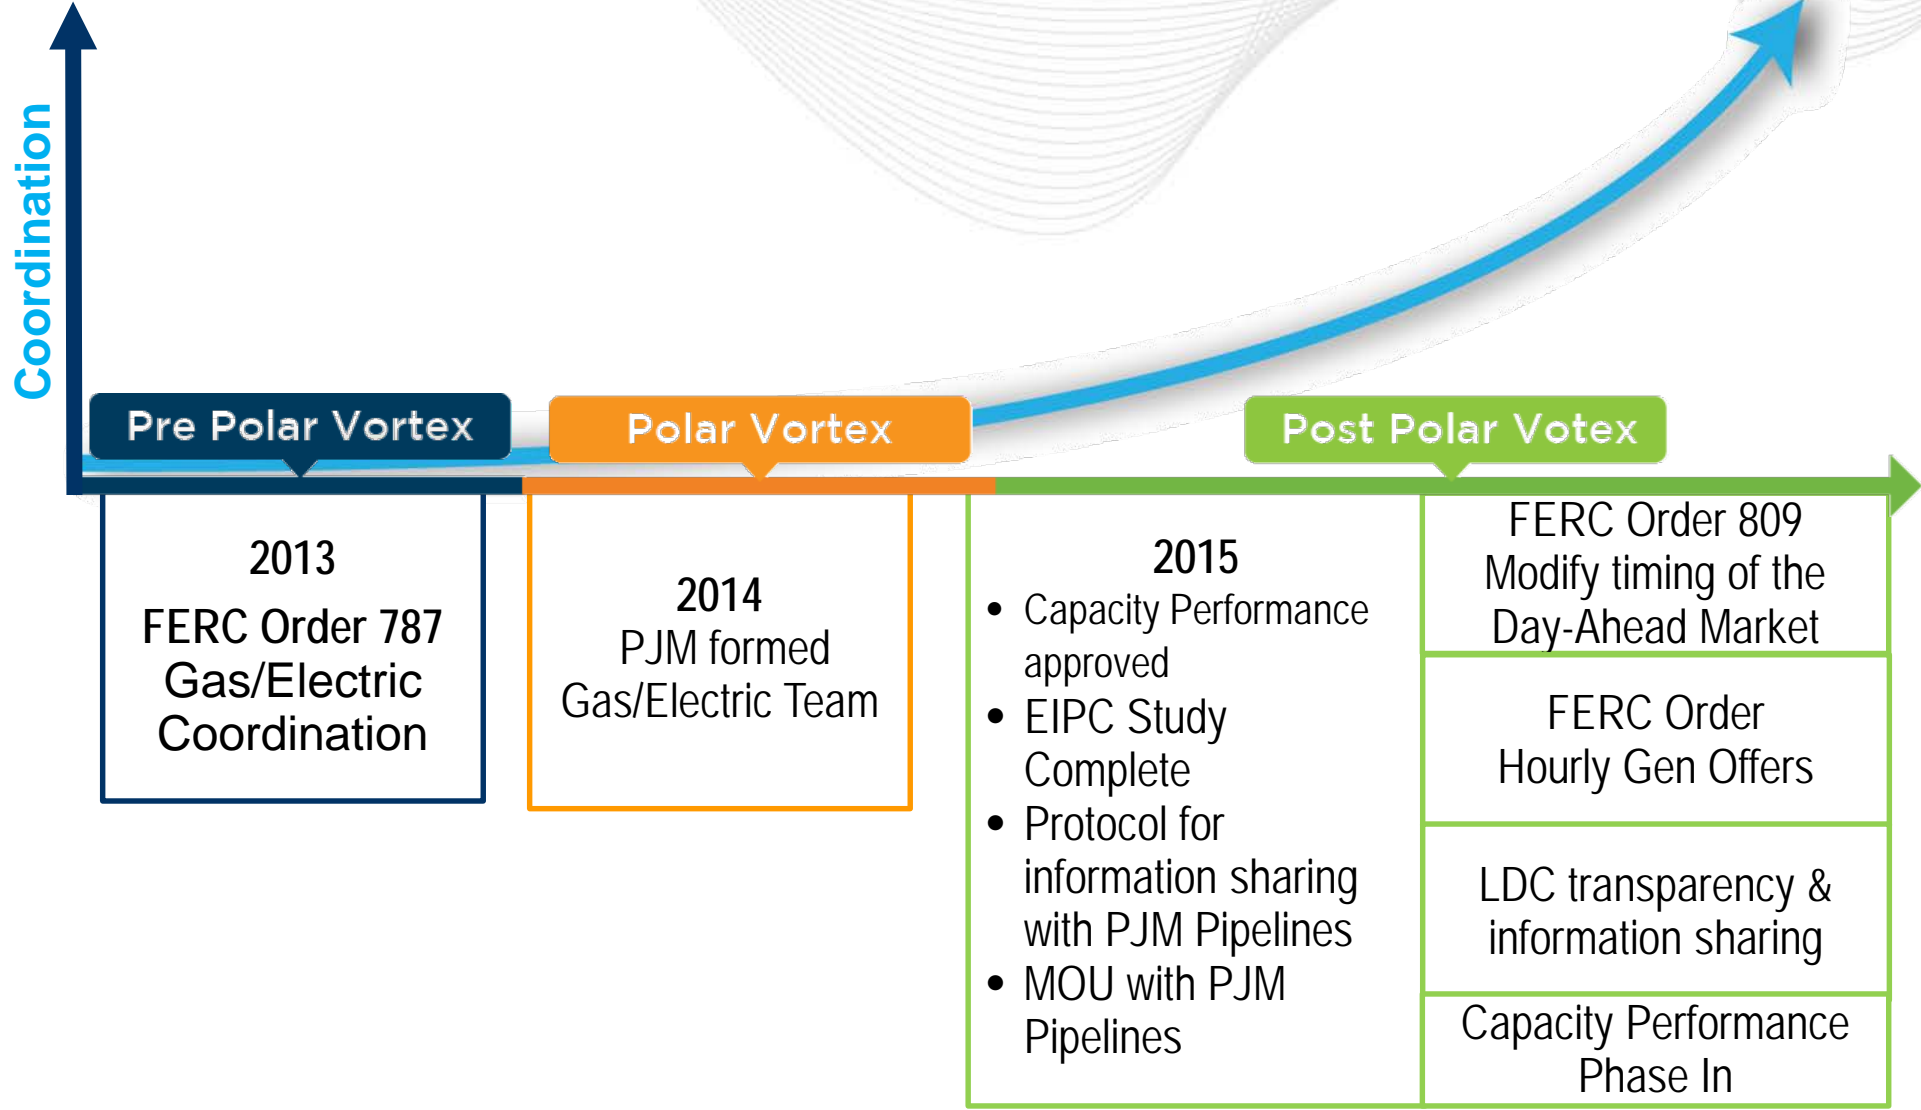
Coordination

Pre Polar Vortex

Polar Vortex

Post Polar Votex

2013
FERC Order 787
Gas/Electric Coordination

2014
PJM formed Gas/Electric Team

2015
- Capacity Performance approved
- EIPC Study Complete
- Protocol for information sharing with PJM Pipelines
- MOU with PJM Pipelines

FERC Order 809
Modify timing of the Day-Ahead Market

FERC Order
Hourly Gen Offers

LDC transparency & information sharing

Capacity Performance Phase In